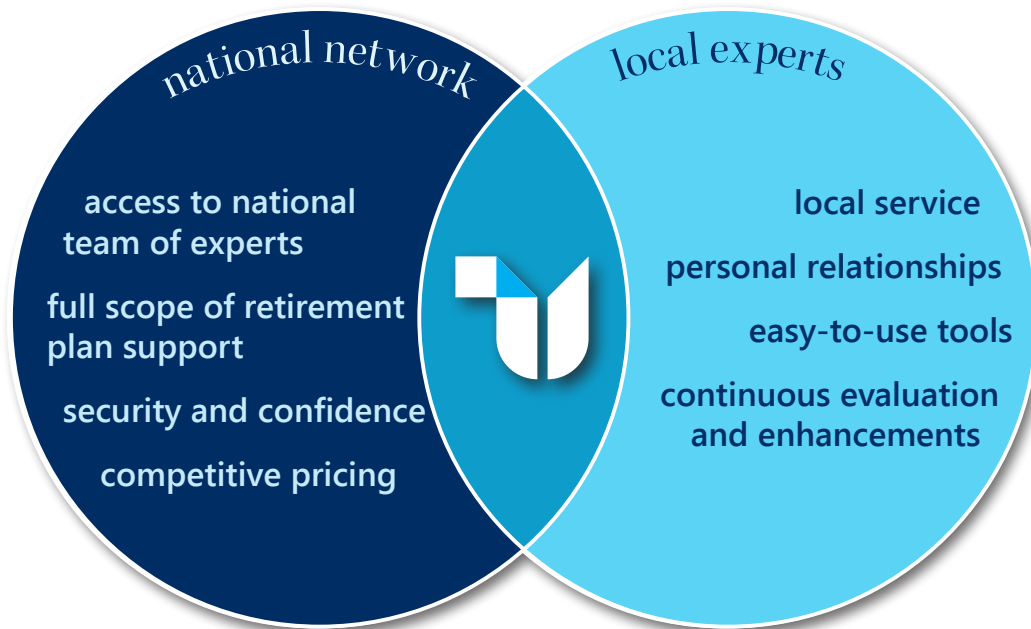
national network

access to national team of experts

full scope of retirement plan support

security and confidence

competitive pricing

local experts

local service

personal relationships

easy-to-use tools

continuous evaluation and enhancements